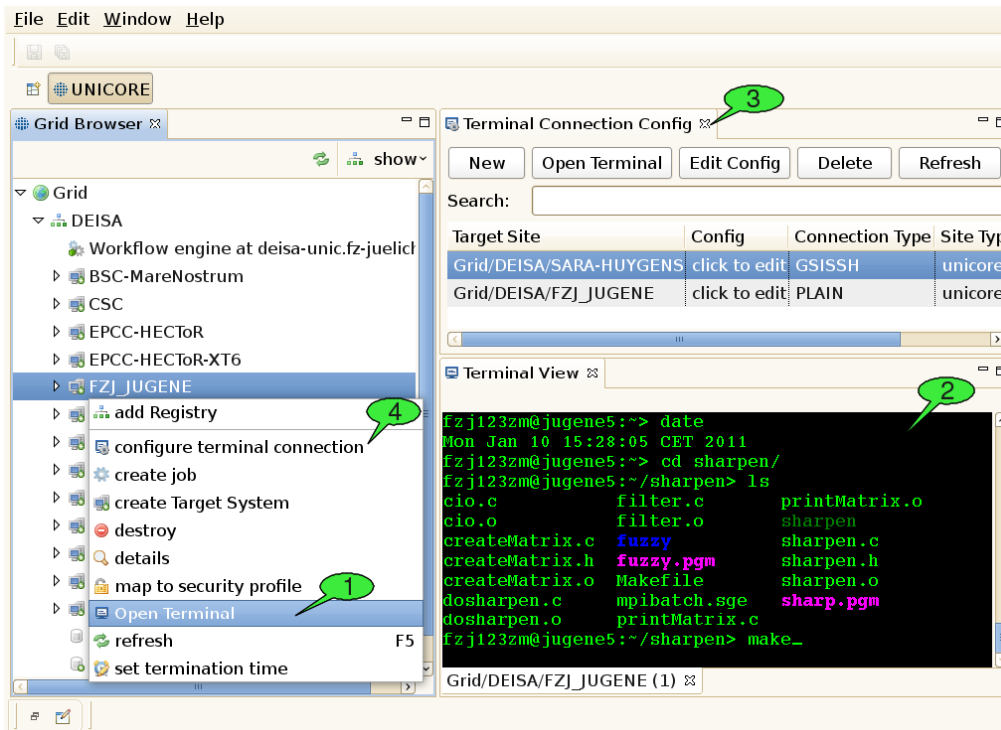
File Edit Window Help

UNICORE

Grid Browser

show

Grid
DEISA
Workflow engine at deisa-unic.fz-juelich
BSC-MareNostrum
CSC
EPCC-HECToR
EPCC-HECToR-XT6
FZJ_JUGENE

add Registry
configure terminal connection
create job
create Target System
destroy
details
map to security profile
Open Terminal
refresh F5
set termination time

1
2
3
4

Terminal Connection Config

New | Open Terminal | Edit Config | Delete | Refresh

Search:

| Target Site | Config | Connection Type | Site Typ |
|---|---|---|---|
| Grid/DEISA/SARA-HUYGENS | click to edit | GSISSH | unicore |
| Grid/DEISA/FZJ_JUGENE | click to edit | PLAIN | unicore |

Terminal View

fzj123zm@jugene5:~> date
Mon Jan 10 15:28:05 CET 2011
fzj123zm@jugene5:~> cd sharpen/
fzj123zm@jugene5:~/sharpen> ls
cio.c filter.c printMatrix.o
cio.o filter.o sharpen
createMatrix.c fuzzy sharpen.c
createMatrix.h fuzzy.pgm sharpen.h
createMatrix.o Makefile sharpen.o
dosharpen.c mpibatch.sge sharp.pgm
dosharpen.o printMatrix.c
fzj123zm@jugene5:~/sharpen> make_

Grid/DEISA/FZJ_JUGENE (1)